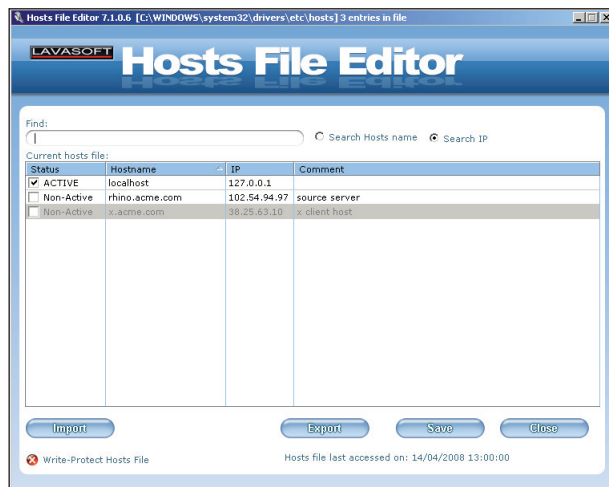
Hosts File Editor 7.1.0.6 [C:\WINDOWS\system32\drivers\etc\hosts] 3 entries in file

LAVASOFT Hosts File Editor

Find:

Search Hosts name Search IP

Current hosts file:

| Status | Hostname | IP | Comment |
|---|---|---|---|
| ACTIVE | localhost | 127.0.0.1 | |
| Non-Active | rhino.acme.com | 102.54.94.97 | source server |
| Non-Active | x.acme.com | 38.25.63.10 | x client host |

Import Export Save Close

Write-Protect Hosts File

Hosts file last accessed on: 14/04/2008 13:00:00